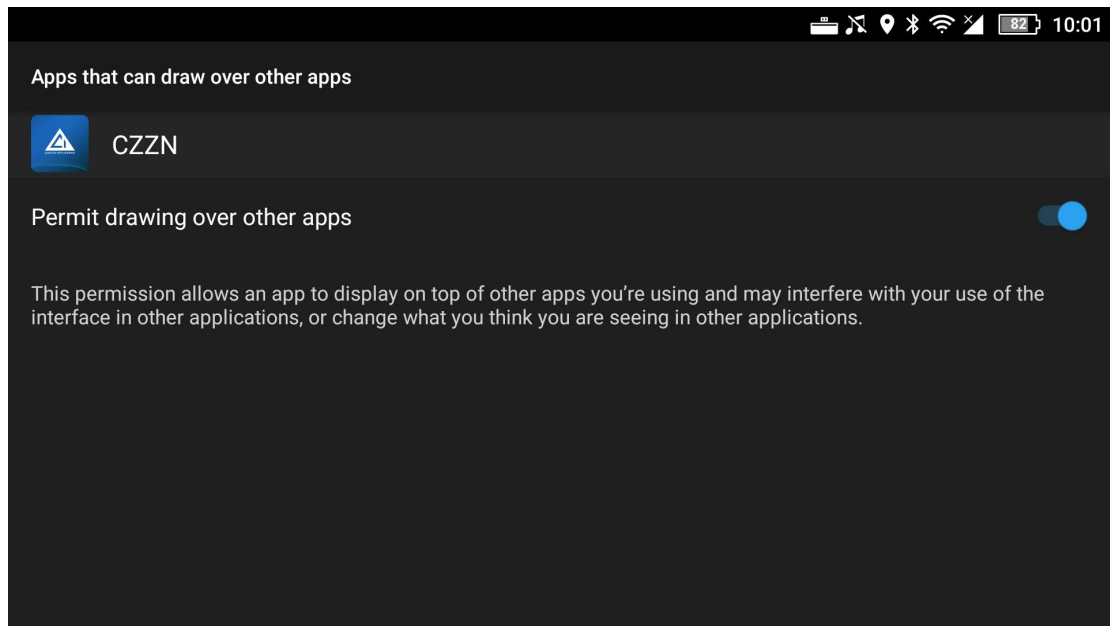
82 10:01

Apps that can draw over other apps

CZZN

Permit drawing over other apps

This permission allows an app to display on top of other apps you're using and may interfere with your use of the interface in other applications, or change what you think you are seeing in other applications.